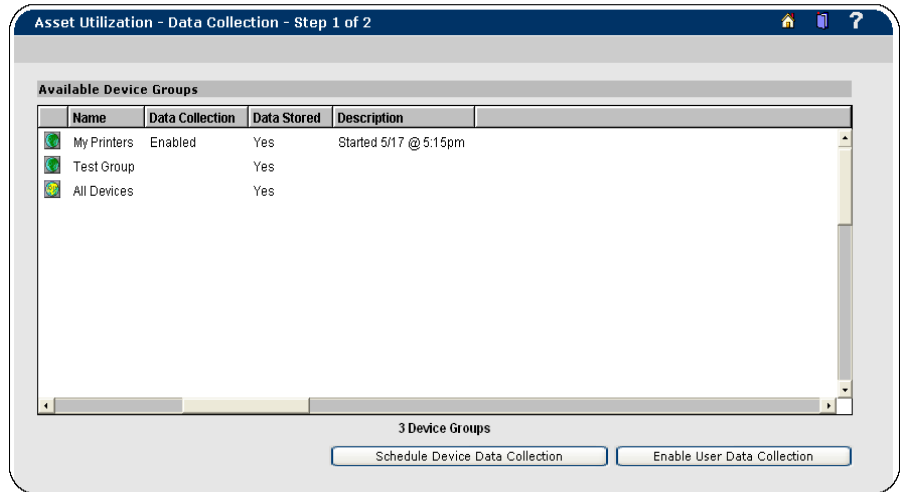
Asset Utilization - Data Collection - Step 1 of 2

?

Available Device Groups

| | Name | Data Collection | Data Stored | Description |
|---|---|---|---|---|
| | My Printers | Enabled | Yes | Started 5/17 @ 5:15pm |
| | Test Group | | Yes | |
| | All Devices | | Yes | |

3 Device Groups

Schedule Device Data Collection

Enable User Data Collection